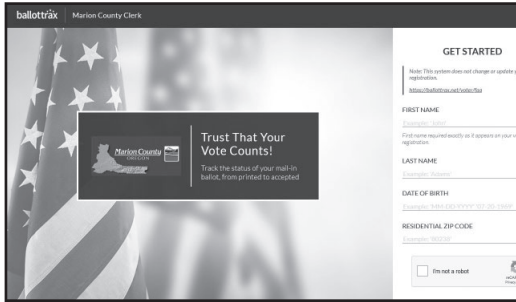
ballotträx | Marion County Clerk

Marion County OREGON

Trust That Your Vote Counts!

Track the status of your mail-in ballot, from printed to accepted

GET STARTED

Note: This system does not change or update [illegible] registration.

https://ballottrax.net/voter/faq

FIRST NAME

Example: John

First name required exactly as it appears on your v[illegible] registration.

LAST NAME

Example: Adams

DATE OF BIRTH

Example: MM-DD-YYYY (01-26-1989)

RESIDENTIAL ZIP CODE

Example: 90038

I'm not a robot

reCA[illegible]
Privac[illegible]